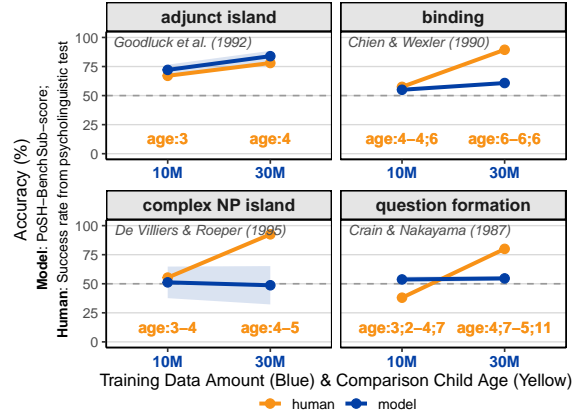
adjunct island

Goodluck et al. (1992)

age:3 age:4

binding

Chien & Wexler (1990)

age:4–4;6 age:6–6;6

complex NP island

De Villiers & Roeper (1995)

age:3–4 age:4–5

question formation

Crain & Nakayama (1987)

age:3;2–4;7 age:4;7–5;11

100
75
50
25
0

10M 30M

Accuracy (%)

Model: PoSH-BenchSub-score;
Human: Success rate from psycholinguistic test

Training Data Amount (Blue) & Comparison Child Age (Yellow)

human model